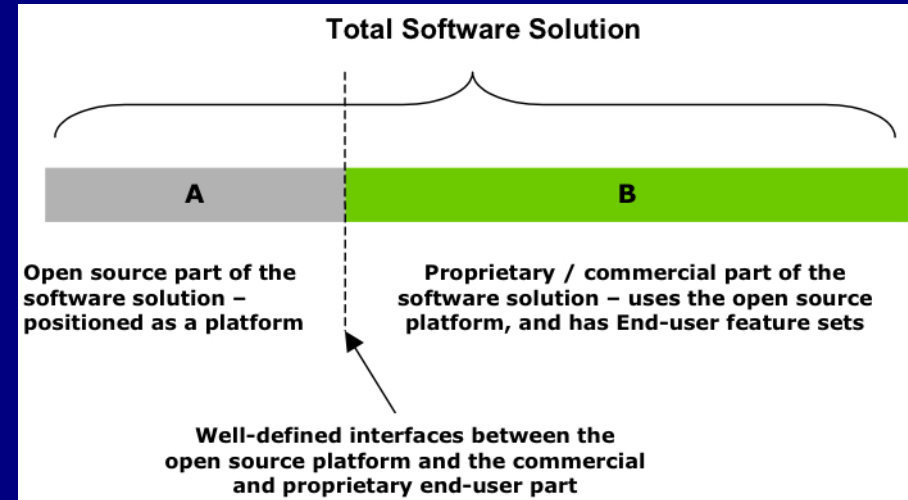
Total Software Solution

A

B

Open source part of the software solution – positioned as a platform

Proprietary / commercial part of the software solution – uses the open source platform, and has End-user feature sets

Well-defined interfaces between the open source platform and the commercial and proprietary end-user part